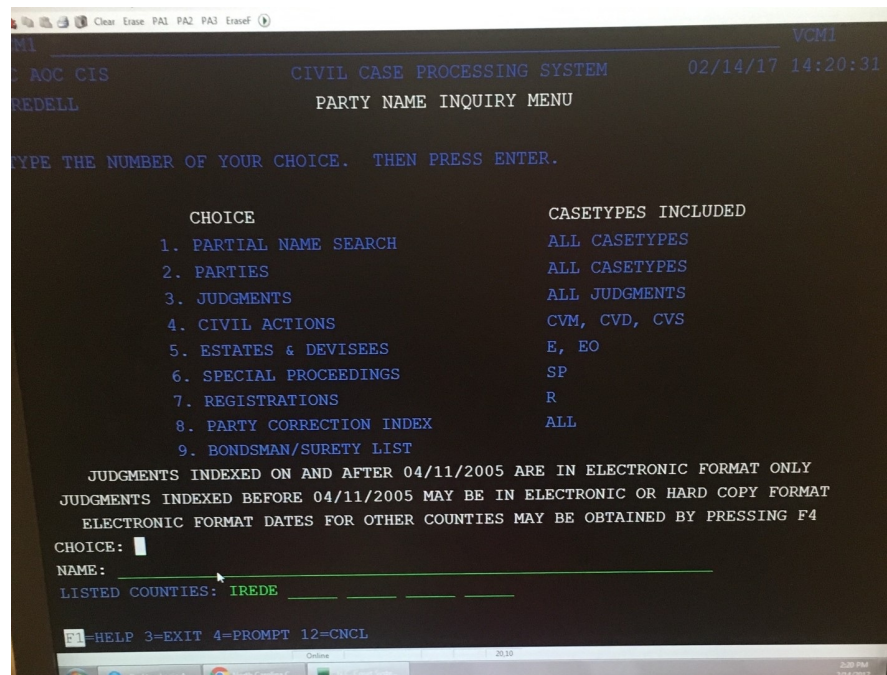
Clear Erase PA1 PA2 PA3 EraseF

M1 VCM1

C AOC CIS CIVIL CASE PROCESSING SYSTEM 02/14/17 14:20:31

REDELL PARTY NAME INQUIRY MENU

TYPE THE NUMBER OF YOUR CHOICE. THEN PRESS ENTER.

| CHOICE | CASETYPES INCLUDED |
|---|---|
| 1. PARTIAL NAME SEARCH | ALL CASETYPES |
| 2. PARTIES | ALL CASETYPES |
| 3. JUDGMENTS | ALL JUDGMENTS |
| 4. CIVIL ACTIONS | CVM, CVD, CVS |
| 5. ESTATES & DEVISEES | E, EO |
| 6. SPECIAL PROCEEDINGS | SP |
| 7. REGISTRATIONS | R |
| 8. PARTY CORRECTION INDEX | ALL |
| 9. BONDSMAN/SURETY LIST | |

JUDGMENTS INDEXED ON AND AFTER 04/11/2005 ARE IN ELECTRONIC FORMAT ONLY
JUDGMENTS INDEXED BEFORE 04/11/2005 MAY BE IN ELECTRONIC OR HARD COPY FORMAT
ELECTRONIC FORMAT DATES FOR OTHER COUNTIES MAY BE OBTAINED BY PRESSING F4

CHOICE:
NAME:
LISTED COUNTIES: IREDE

F1=HELP 3=EXIT 4=PROMPT 12=CNCL

Online 20,10

2:20 PM